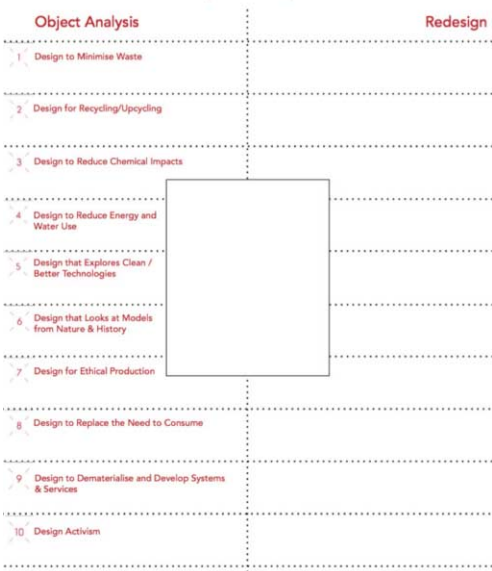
Object Analysis

Redesign

1 Design to Minimise Waste

2 Design for Recycling/Upcycling

3 Design to Reduce Chemical Impacts

4 Design to Reduce Energy and Water Use

5 Design that Explores Clean / Better Technologies

6 Design that Looks at Models from Nature & History

7 Design for Ethical Production

8 Design to Replace the Need to Consume

9 Design to Dematerialise and Develop Systems & Services

10 Design Activism